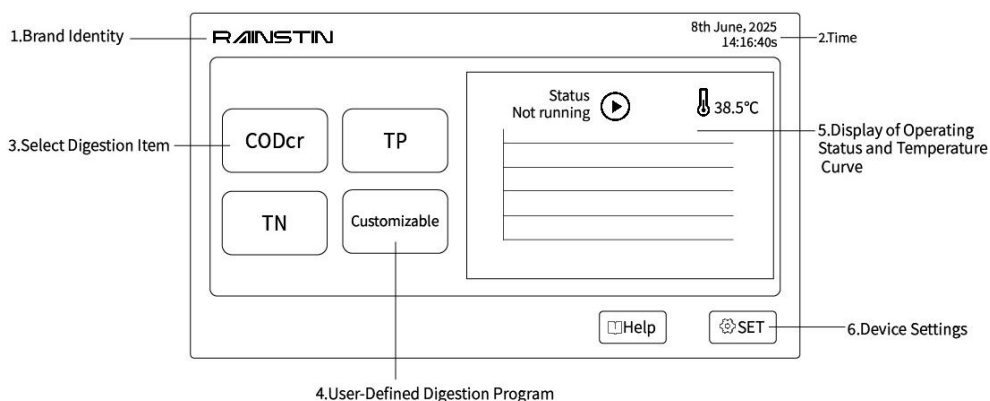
1.Brand Identity

RAINSTIN

8th June, 2025
14:16:40s

2.Time

3.Select Digestion Item

CODcr

TP

TN

Customizable

Status
Not running

38.5°C

5.Display of Operating Status and Temperature Curve

Help

SET

6.Device Settings

4.User-Defined Digestion Program